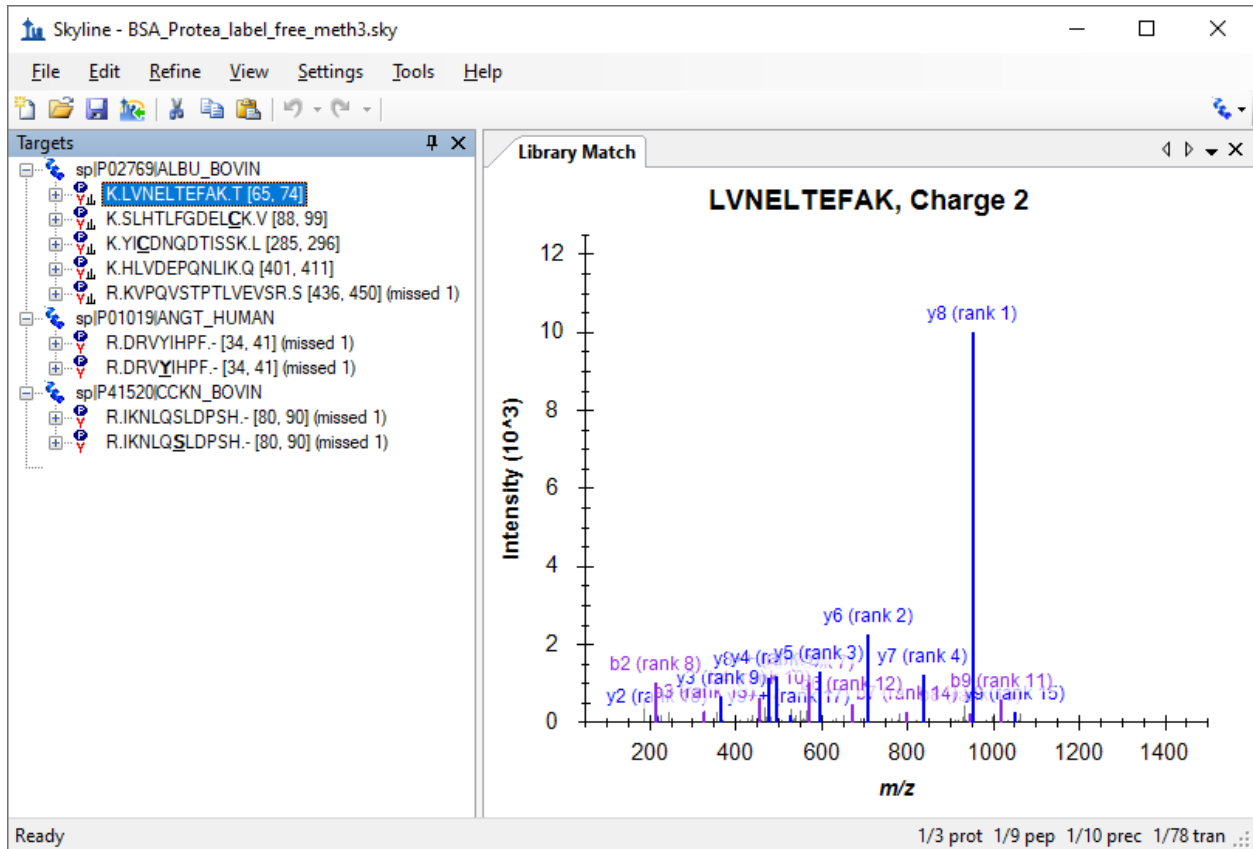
Skyline - BSA_Protea_label_free_meth3.sky

File Edit Refine View Settings Tools Help

Targets

sp|P02769|ALBU_BOVIN
K.LVNELTEFAK.T [65, 74]
K.SLHTLFGDELCK.V [88, 99]
K.YICDNQDTISSK.L [285, 296]
K.HLVDEPQNLIK.Q [401, 411]
R.KVPQVSTPTLVEVSR.S [436, 450] (missed 1)
sp|P01019|ANGT_HUMAN
R.DRVYIHPF.- [34, 41] (missed 1)
R.DRVYIHPF.- [34, 41] (missed 1)
sp|P41520|CCKN_BOVIN
R.IKNLQSLDPSH.- [80, 90] (missed 1)
R.IKNLQSLDPSH.- [80, 90] (missed 1)

Library Match

LVNELTEFAK, Charge 2

Intensity (10^3)

12
10
8
6
4
2
0

y8 (rank 1)
y6 (rank 2)
y7 (rank 4)
y5 (rank 3)
b2 (rank 8)
y3 (rank 9)
y2 (rank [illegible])
b9 (rank 11)
y9 (rank 15)
(rank 12)
(rank 14)
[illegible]

200 400 600 800 1000 1200 1400

m/z

Ready

1/3 prot 1/9 pep 1/10 prec 1/78 tran